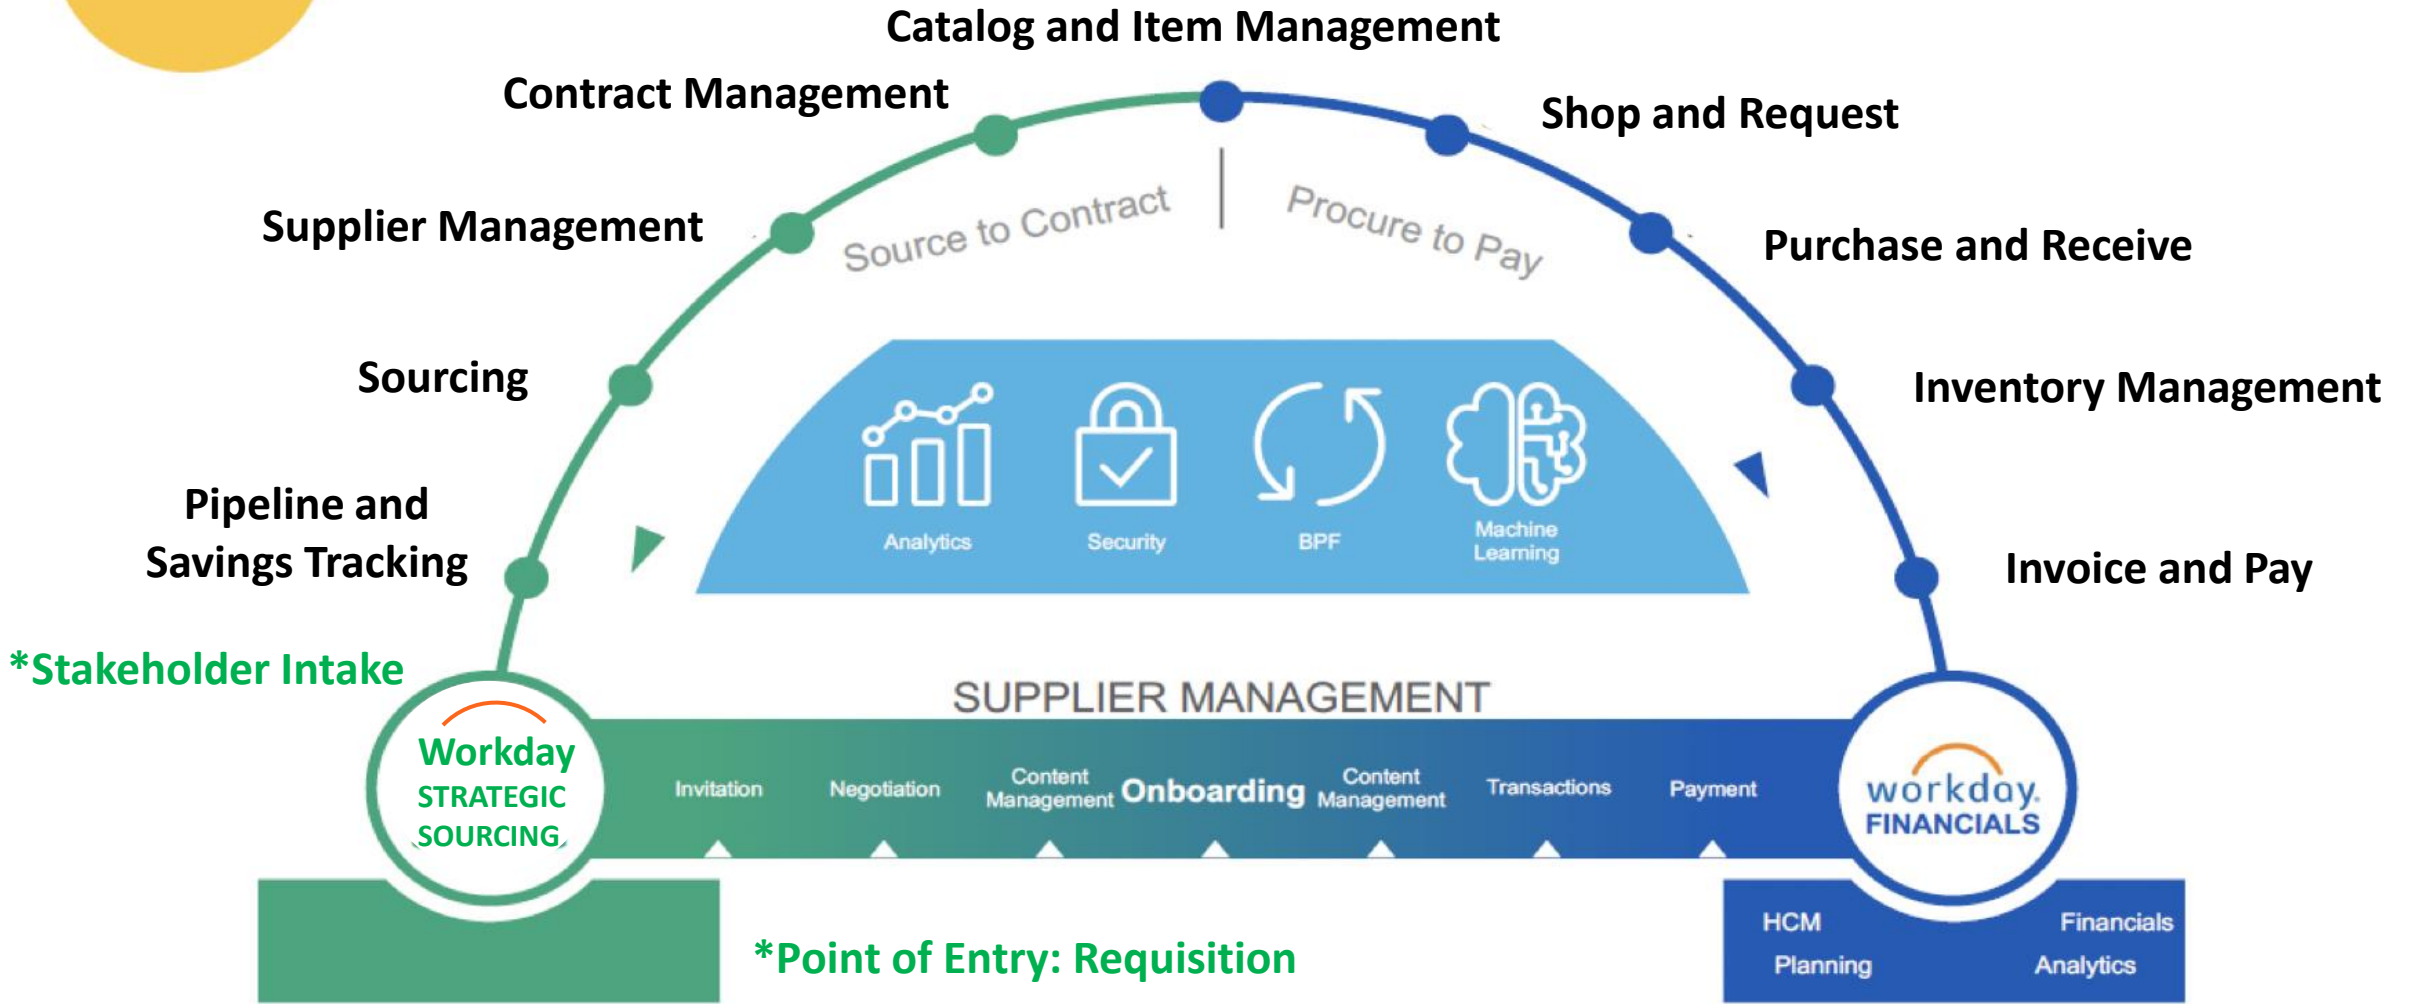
Catalog and Item Management

Contract Management

Shop and Request

Supplier Management

Purchase and Receive

Source to Contract

Procure to Pay

Sourcing

Inventory Management

Analytics

Security

BPF

Machine Learning

Pipeline and Savings Tracking

Invoice and Pay

*Stakeholder Intake

SUPPLIER MANAGEMENT

Workday STRATEGIC SOURCING

Invitation

Negotiation

Content Management

Onboarding

Content Management

Transactions

Payment

workday. FINANCIALS

HCM

Financials

Planning

Analytics

*Point of Entry: Requisition